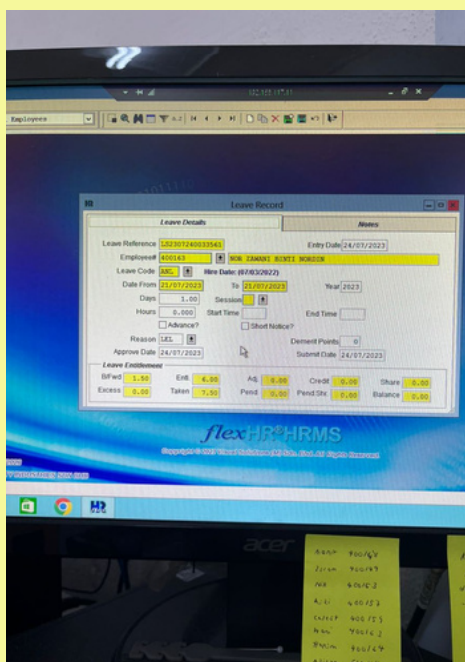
Employees

Leave Record

Leave Details

Notes

Leave Reference LS2307240033561

Entry Date 24/07/2023

Employee# 400163

NOR ZAWANI BINTI NORDIN

Leave Code ANL

Hire Date: (07/03/2022)

Date From 21/07/2023

To 21/07/2023

Year 2023

Days 1.00

Session

Hours 0.000

Start Time

End Time

Advance?

Short Notice?

Reason LEL

Demerit Points 0

Approve Date 24/07/2023

Submit Date 24/07/2023

Leave Entitlement

B/Fwd 1.50

Entl 6.00

Adj 0.00

Credit 0.00

Share 0.00

Excess 0.00

Taken 7.50

Pend 0.00

Pend.Shr 0.00

Balance 0.00

flexHR®HRMS

Copyright © 2017 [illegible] All Rights Reserved

acer

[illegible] 400/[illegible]
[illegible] 400/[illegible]
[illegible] 400/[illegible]
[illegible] 400/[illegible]
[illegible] 400/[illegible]
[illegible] 400/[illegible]
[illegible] 400/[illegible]